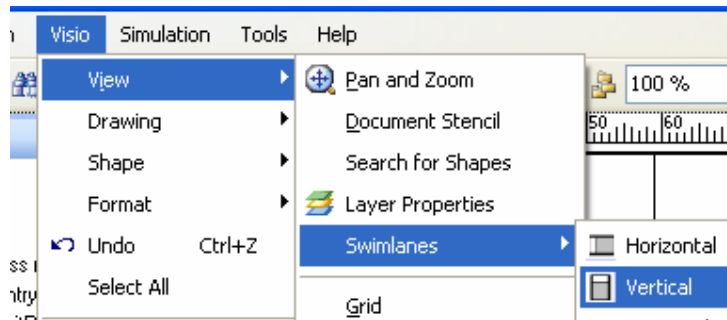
n Visio Simulation Tools Help

View
Drawing
Shape
Format
Undo Ctrl+Z
Select All

Pan and Zoom
Document Stencil
Search for Shapes
Layer Properties
Swimlanes
Grid

Horizontal
Vertical

100 %

50 60

ss
ntry